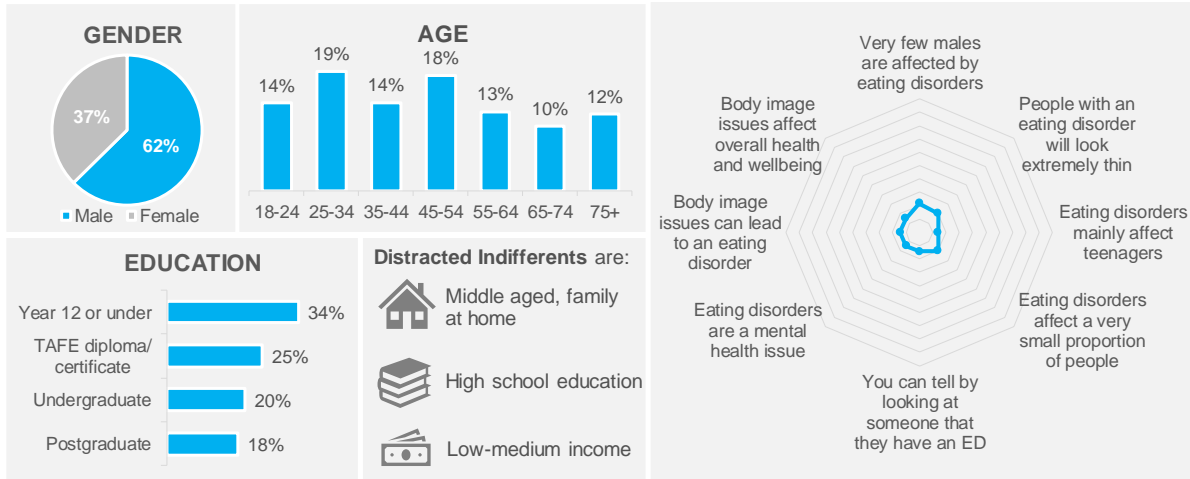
GENDER

37%

62%

Male  Female

AGE

| 18-24 | 25-34 | 35-44 | 45-54 | 55-64 | 65-74 | 75+ |
|---|---|---|---|---|---|---|
| 14% | 19% | 14% | 18% | 13% | 10% | 12% |

Very few males are affected by eating disorders

People with an eating disorder will look extremely thin

Eating disorders mainly affect teenagers

Eating disorders affect a very small proportion of people

You can tell by looking at someone that they have an ED

Eating disorders are a mental health issue

Body image issues can lead to an eating disorder

Body image issues affect overall health and wellbeing

EDUCATION

| Year 12 or under | 34% |
|---|---|
| TAFE diploma/ certificate | 25% |
| Undergraduate | 20% |
| Postgraduate | 18% |

Distracted Indifferents are:

Middle aged, family at home

High school education

Low-medium income